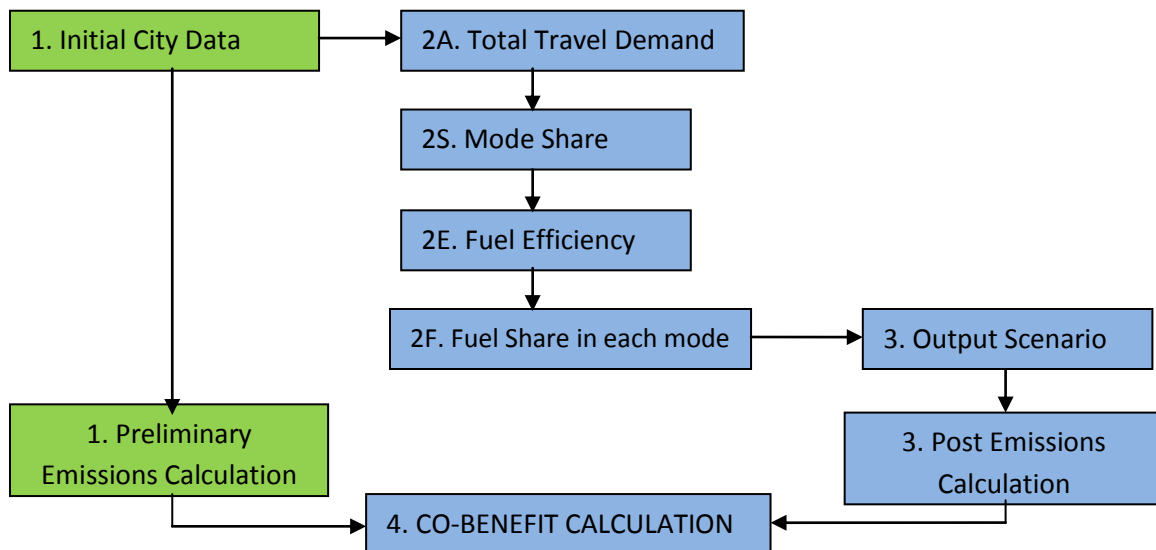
1. Initial City Data

2A. Total Travel Demand

2S. Mode Share

2E. Fuel Efficiency

2F. Fuel Share in each mode

3. Output Scenario

1. Preliminary Emissions Calculation

3. Post Emissions Calculation

4. CO-BENEFIT CALCULATION